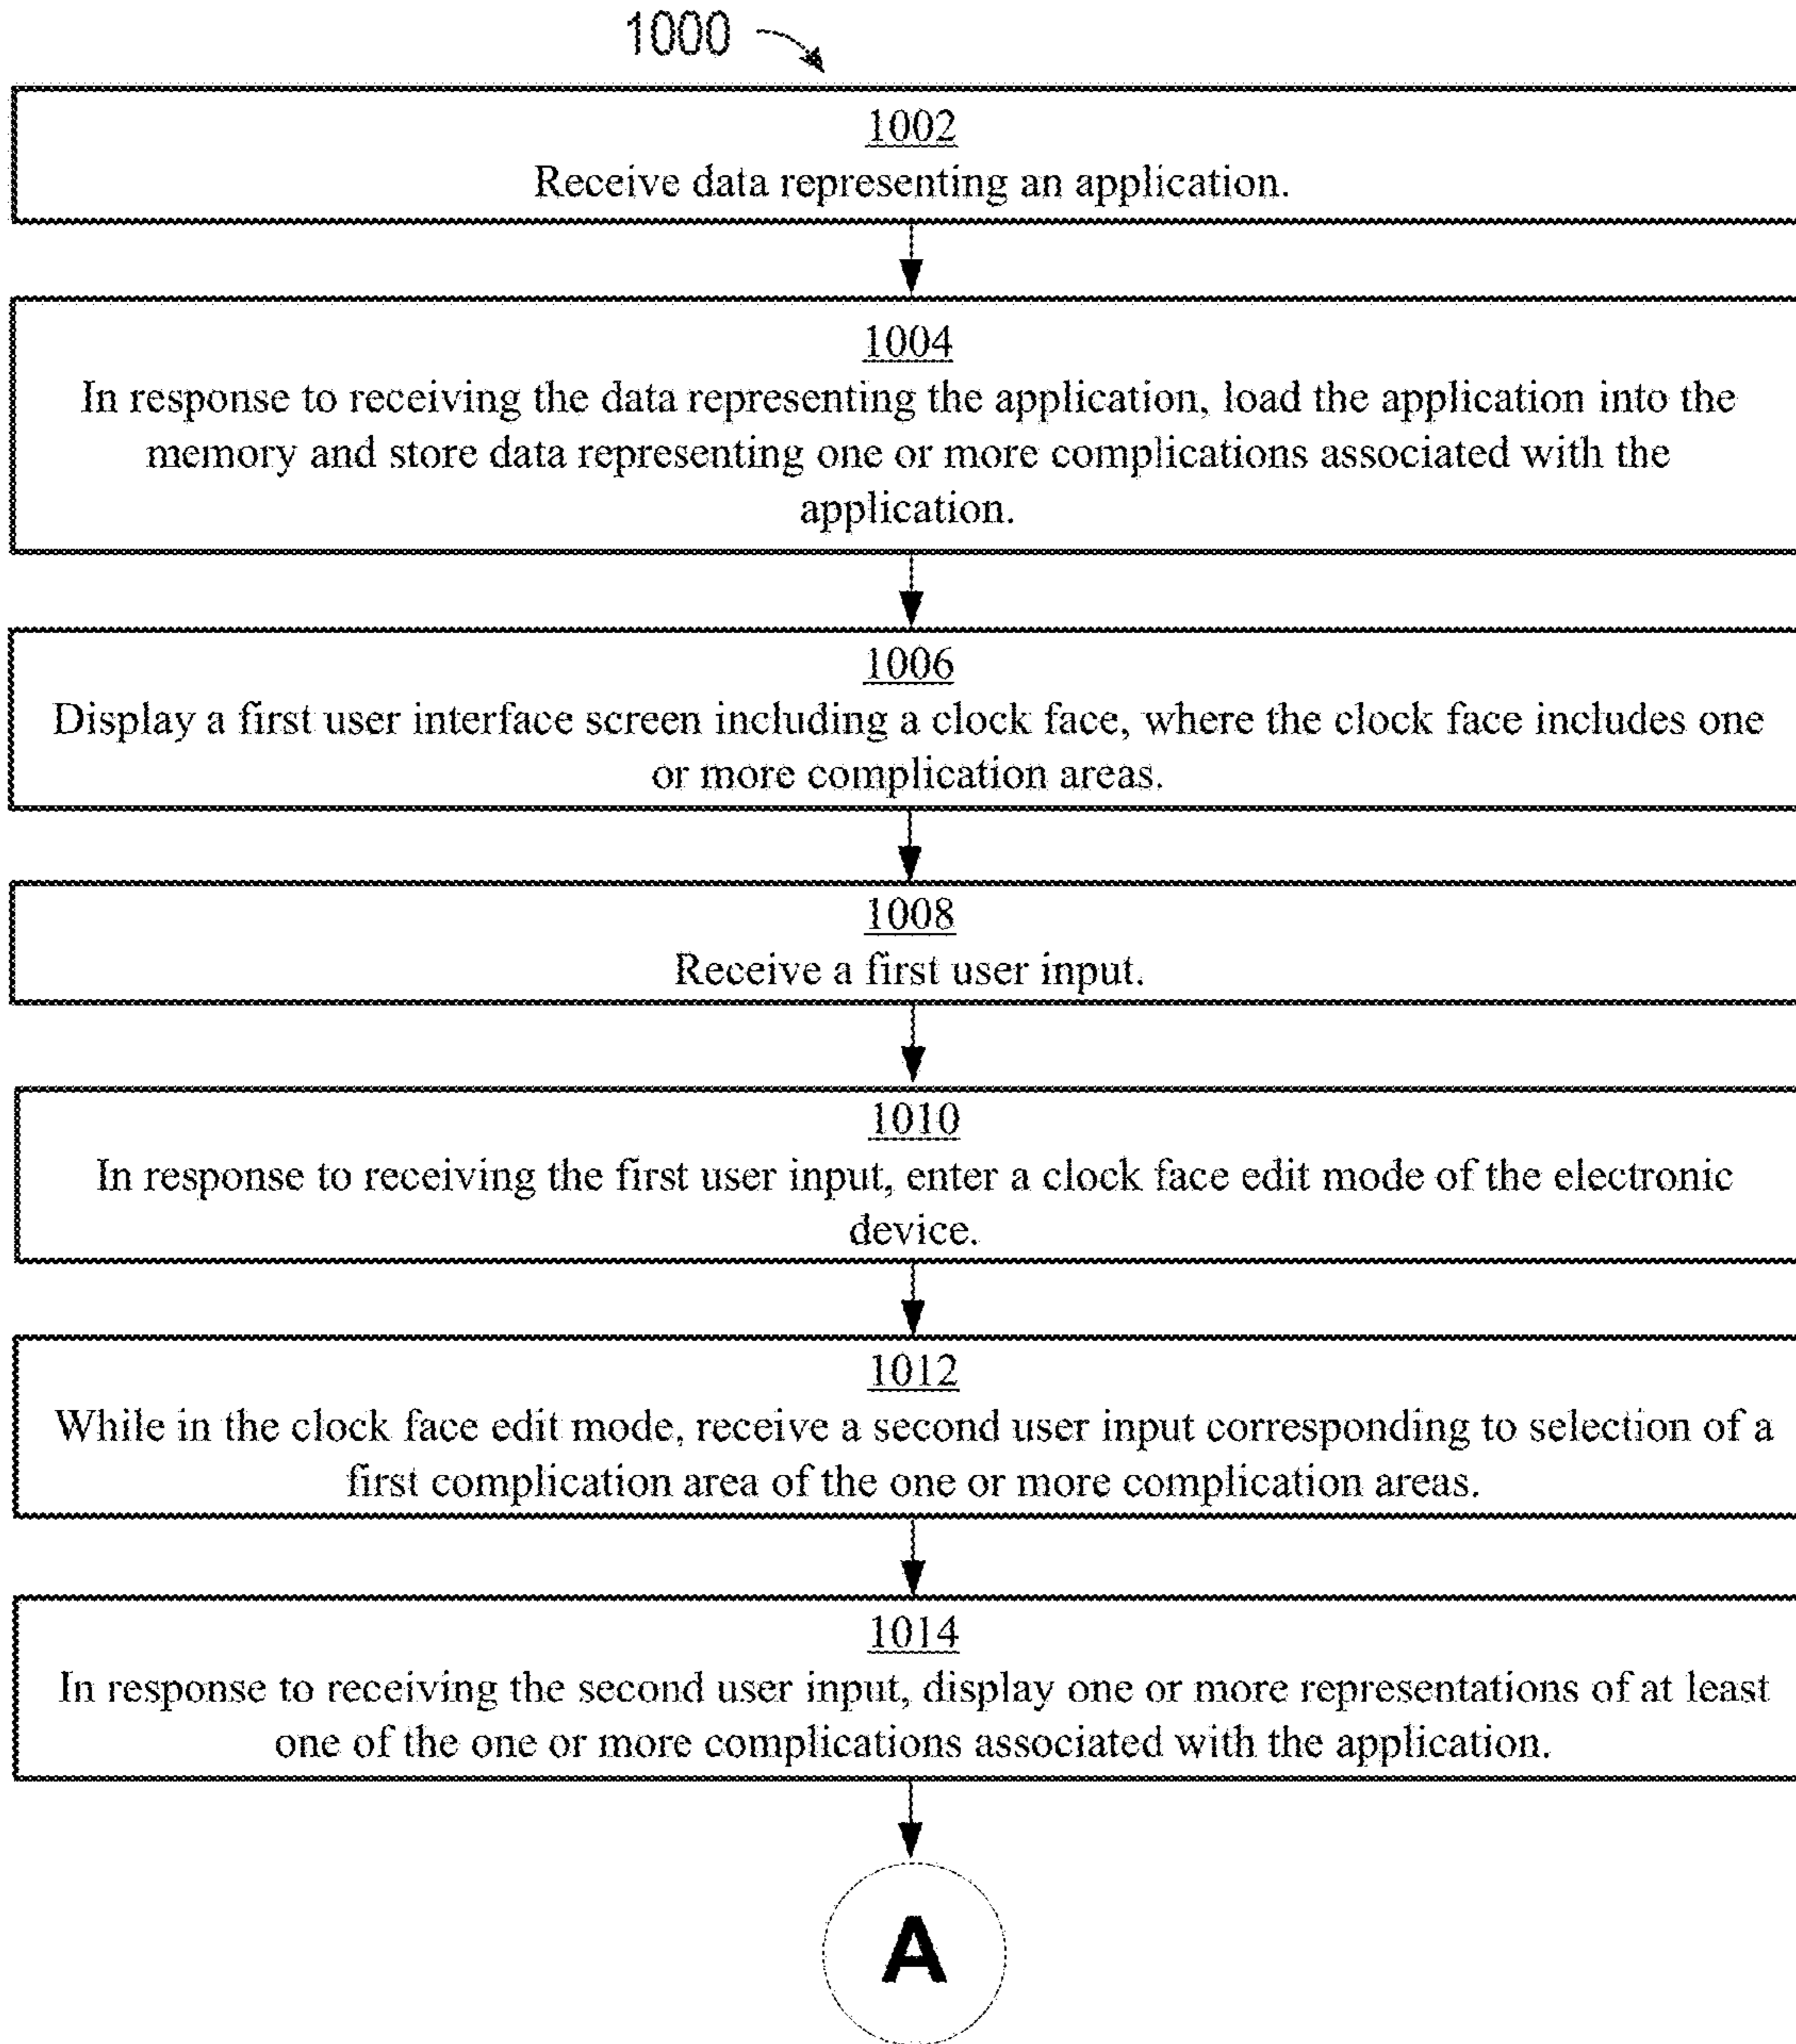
1000

1002
Receive data representing an application.

1004
In response to receiving the data representing the application, load the application into the memory and store data representing one or more complications associated with the application.

1006
Display a first user interface screen including a clock face, where the clock face includes one or more complication areas.

1008
Receive a first user input.

1010
In response to receiving the first user input, enter a clock face edit mode of the electronic device.

1012
While in the clock face edit mode, receive a second user input corresponding to selection of a first complication area of the one or more complication areas.

1014
In response to receiving the second user input, display one or more representations of at least one of the one or more complications associated with the application.

A